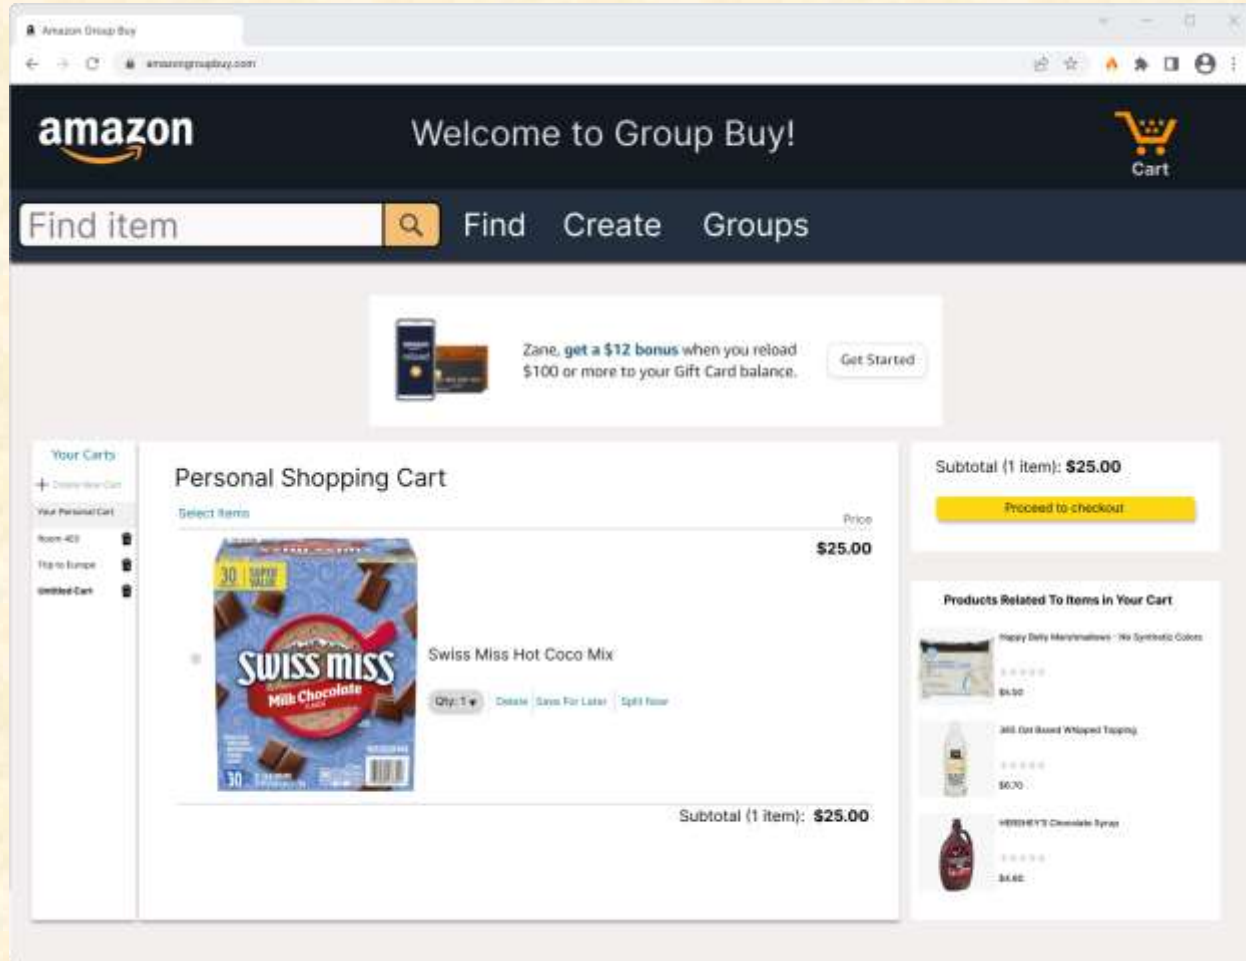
Amazon Group Buy

amazongroupbuy.com

amazon

Welcome to Group Buy!

Cart

Find item

Find Create Groups

Zane, get a $12 bonus when you reload $100 or more to your Gift Card balance.

Get Started

Your Carts

+ Create new Cart

Your Personal Cart

Room 403

Trip to Europe

Untitled Cart

Personal Shopping Cart

Select items

Price

$25.00

30 SUPER VALUE

SWISS MISS

Milk Chocolate

30

Swiss Miss Hot Coco Mix

Qty: 1

Delete | Save For Later | Split Now

Subtotal (1 item): $25.00

Subtotal (1 item): $25.00

Proceed to checkout

Products Related To Items In Your Cart

Happy Belly Marshmallows - No Synthetic Colors

$4.50

365 Oat Based Whipped Topping

$6.70

HERSHEY'S Chocolate Syrup

$4.60